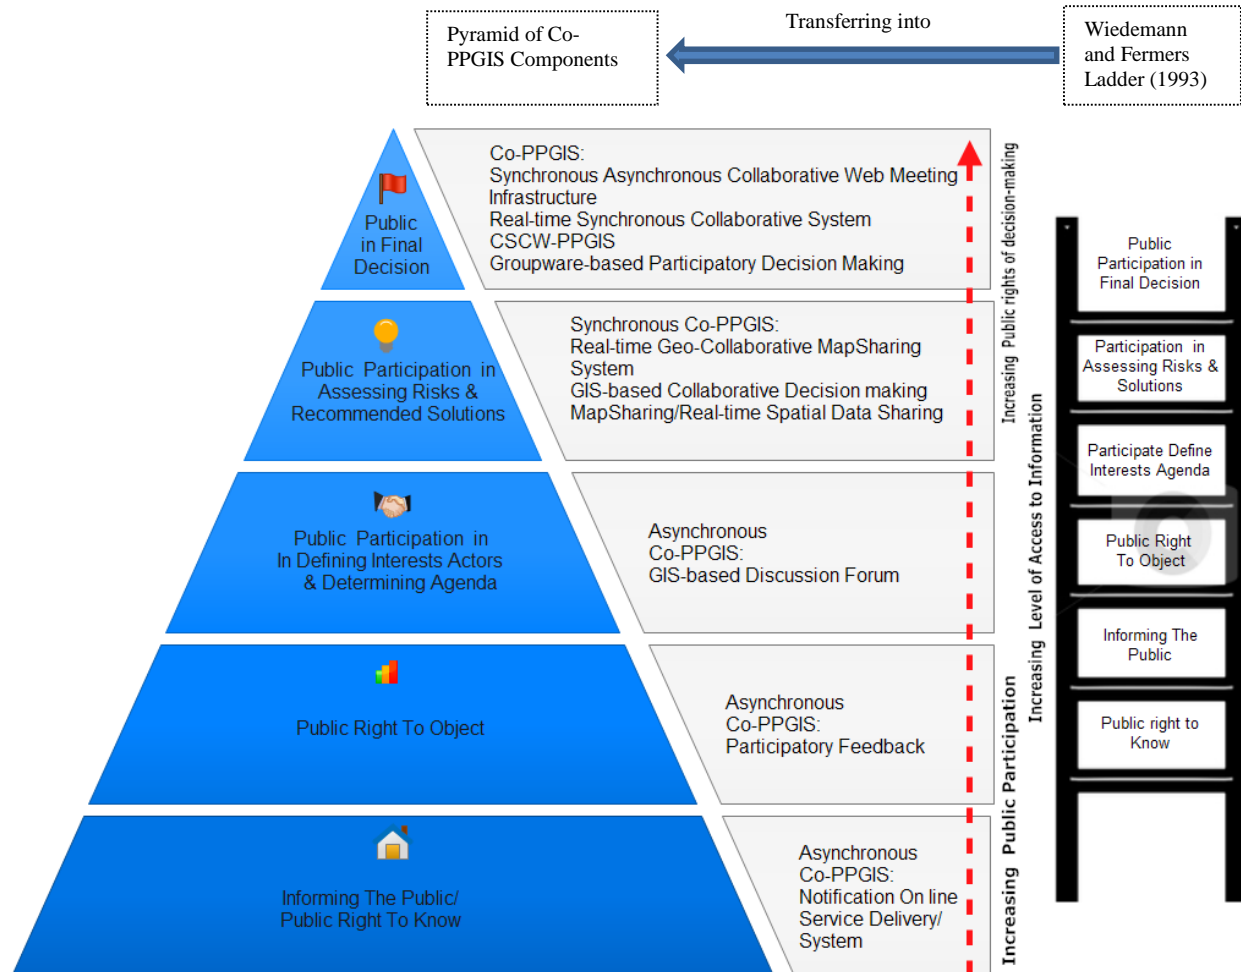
Pyramid of Co-PPGIS Components

Transferring into

Wiedemann and Fermers Ladder (1993)

Public in Final Decision

Co-PPGIS:
Synchronous Asynchronous Collaborative Web Meeting Infrastructure
Real-time Synchronous Collaborative System
CSCW-PPGIS
Groupware-based Participatory Decision Making

Public Participation in Assessing Risks & Recommended Solutions

Synchronous Co-PPGIS:
Real-time Geo-Collaborative MapSharing System
GIS-based Collaborative Decision making
MapSharing/Real-time Spatial Data Sharing

Public Participation in In Defining Interests Actors & Determining Agenda

Asynchronous
Co-PPGIS:
GIS-based Discussion Forum

Public Right To Object

Asynchronous
Co-PPGIS:
Participatory Feedback

Informing The Public/
Public Right To Know

Asynchronous
Co-PPGIS:
Notification On line Service Delivery/ System

Increasing Public rights of decision-making

Increasing Level of Access to Information

Increasing Public Participation

Public Participation in Final Decision

Participation in Assessing Risks & Solutions

Participate Define Interests Agenda

Public Right To Object

Informing The Public

Public right to Know